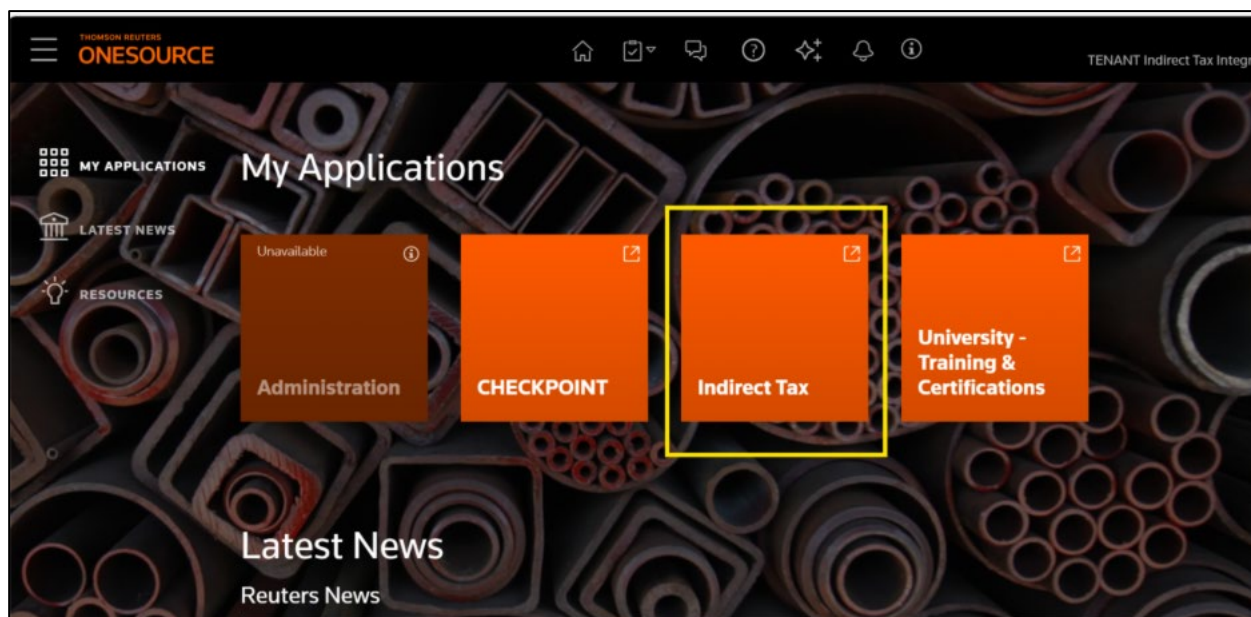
THOMSON REUTERS
ONESOURCE

TENANT Indirect Tax Integr

MY APPLICATIONS
LATEST NEWS
RESOURCES

My Applications

Unavailable
Administration

CHECKPOINT

Indirect Tax

University - Training & Certifications

Latest News

Reuters News